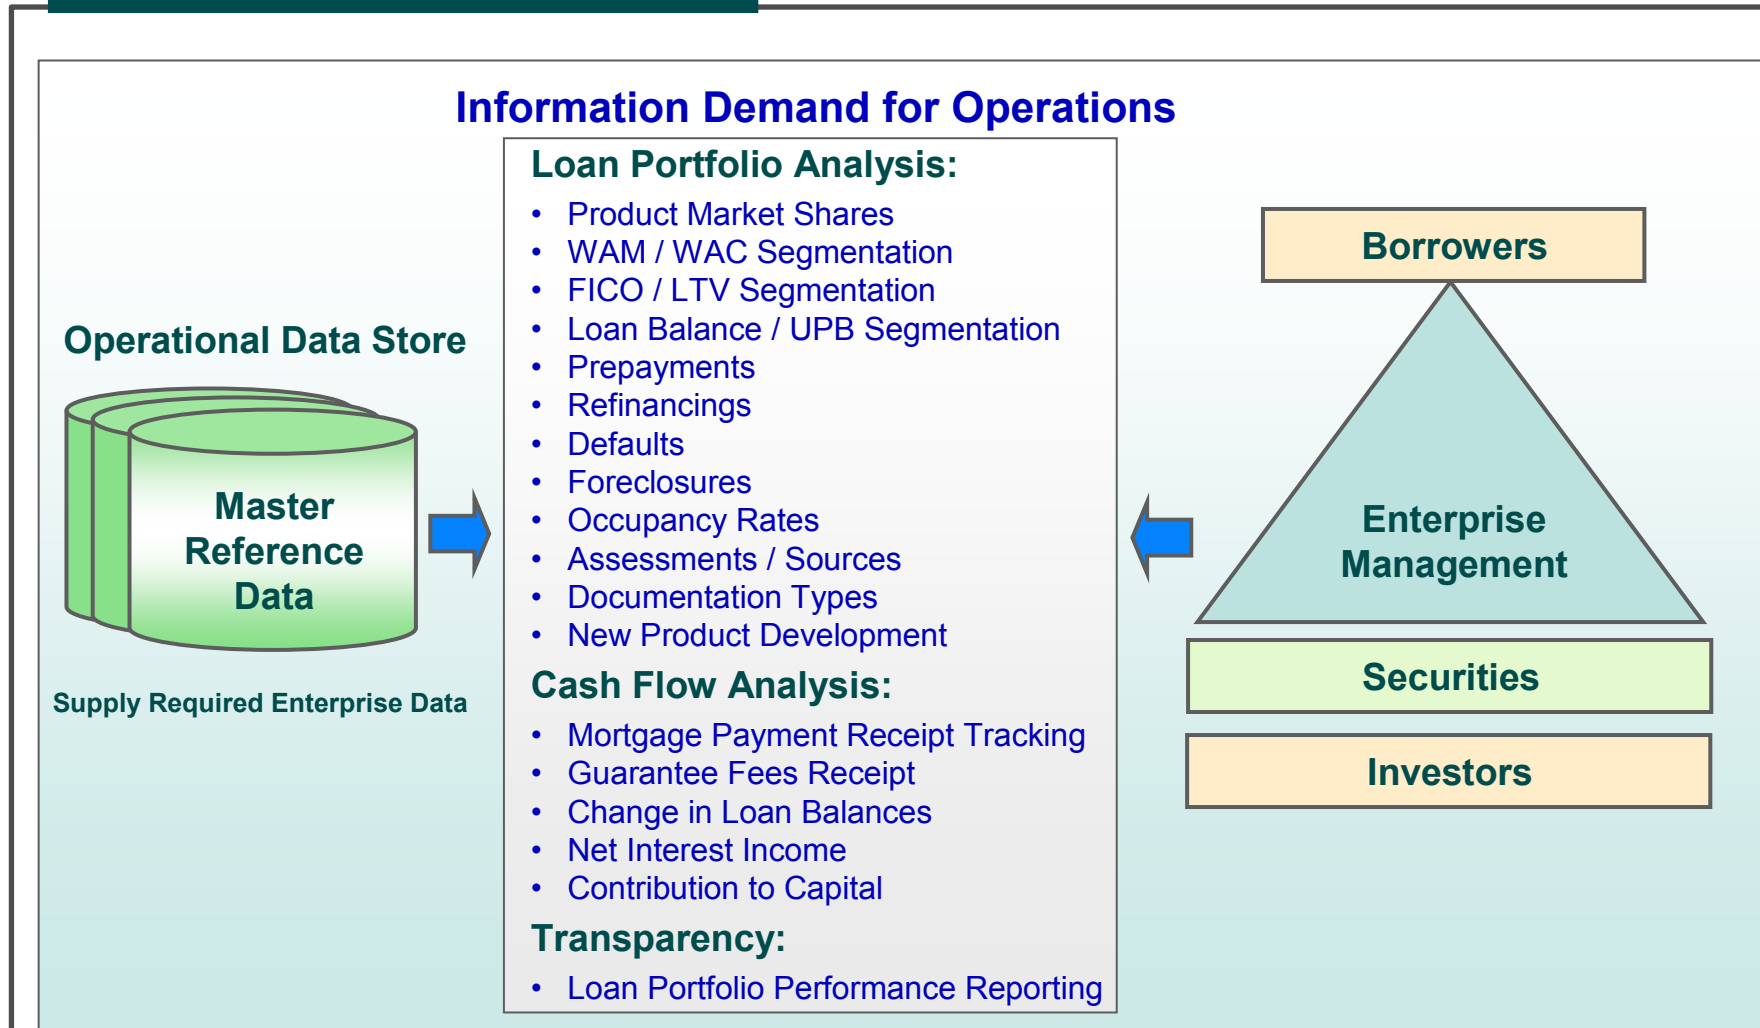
Information Demand for Operations

Operational Data Store

Master Reference Data

Supply Required Enterprise Data

Loan Portfolio Analysis:
- Product Market Shares
- WAM / WAC Segmentation
- FICO / LTV Segmentation
- Loan Balance / UPB Segmentation
- Prepayments
- Refinancings
- Defaults
- Foreclosures
- Occupancy Rates
- Assessments / Sources
- Documentation Types
- New Product Development

Cash Flow Analysis:
- Mortgage Payment Receipt Tracking
- Guarantee Fees Receipt
- Change in Loan Balances
- Net Interest Income
- Contribution to Capital

Transparency:
- Loan Portfolio Performance Reporting

Borrowers

Enterprise Management

Securities

Investors